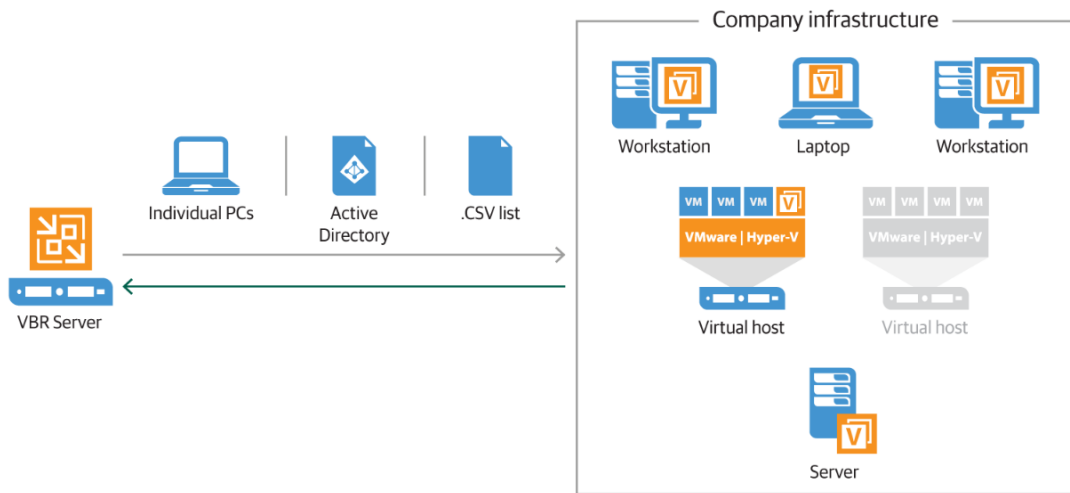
Company infrastructure

Workstation

Laptop

Workstation

VM VM VM

VMware | Hyper-V

Virtual host

VM VM VM VM

VMware | Hyper-V

Virtual host

Server

Individual PCs

Active Directory

.CSV list

VBR Server